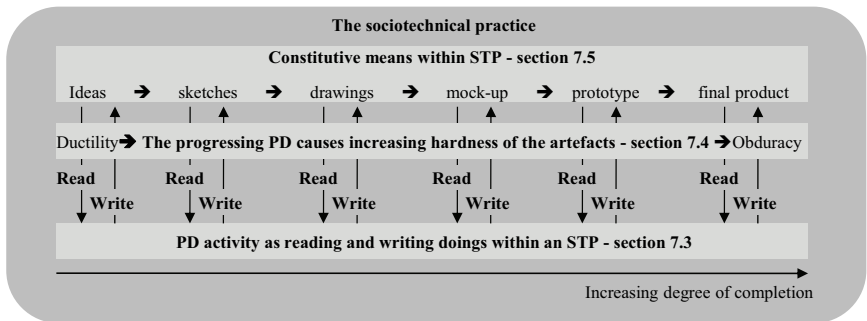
The sociotechnical practice

Constitutive means within STP - section 7.5

Ideas ➔ sketches ➔ drawings ➔ mock-up ➔ prototype ➔ final product

Ductility➔ The progressing PD causes increasing hardness of the artefacts - section 7.4 ➔Obduracy

Read Write Read Write Read Write Read Write Read Write Read Write

PD activity as reading and writing doings within an STP - section 7.3

Increasing degree of completion